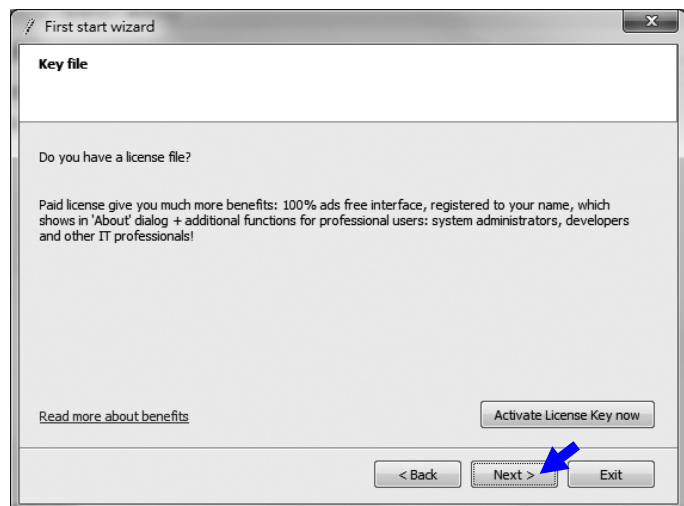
First start wizard

Key file

Do you have a license file?

Paid license give you much more benefits: 100% ads free interface, registered to your name, which shows in 'About' dialog + additional functions for professional users: system administrators, developers and other IT professionals!

Read more about benefits

Activate License Key now

< Back

Next >

Exit